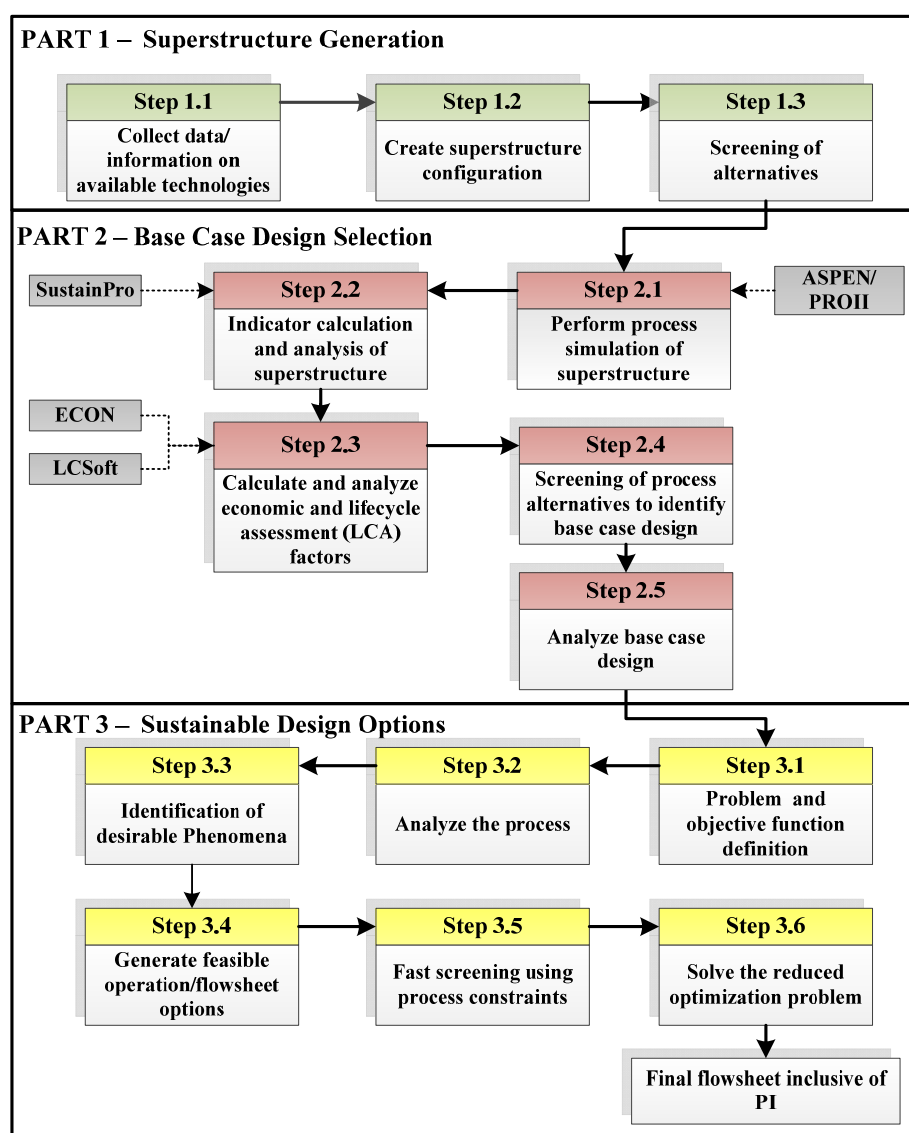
PART 1 – Superstructure Generation

Step 1.1
Collect data/ information on available technologies

Step 1.2
Create superstructure configuration

Step 1.3
Screening of alternatives

PART 2 – Base Case Design Selection

SustainPro

Step 2.2
Indicator calculation and analysis of superstructure

Step 2.1
Perform process simulation of superstructure

ASPEN/ PROII

ECON

LCSoft

Step 2.3
Calculate and analyze economic and lifecycle assessment (LCA) factors

Step 2.4
Screening of process alternatives to identify base case design

Step 2.5
Analyze base case design

PART 3 – Sustainable Design Options

Step 3.3
Identification of desirable Phenomena

Step 3.2
Analyze the process

Step 3.1
Problem and objective function definition

Step 3.4
Generate feasible operation/flowsheet options

Step 3.5
Fast screening using process constraints

Step 3.6
Solve the reduced optimization problem

Final flowsheet inclusive of PI